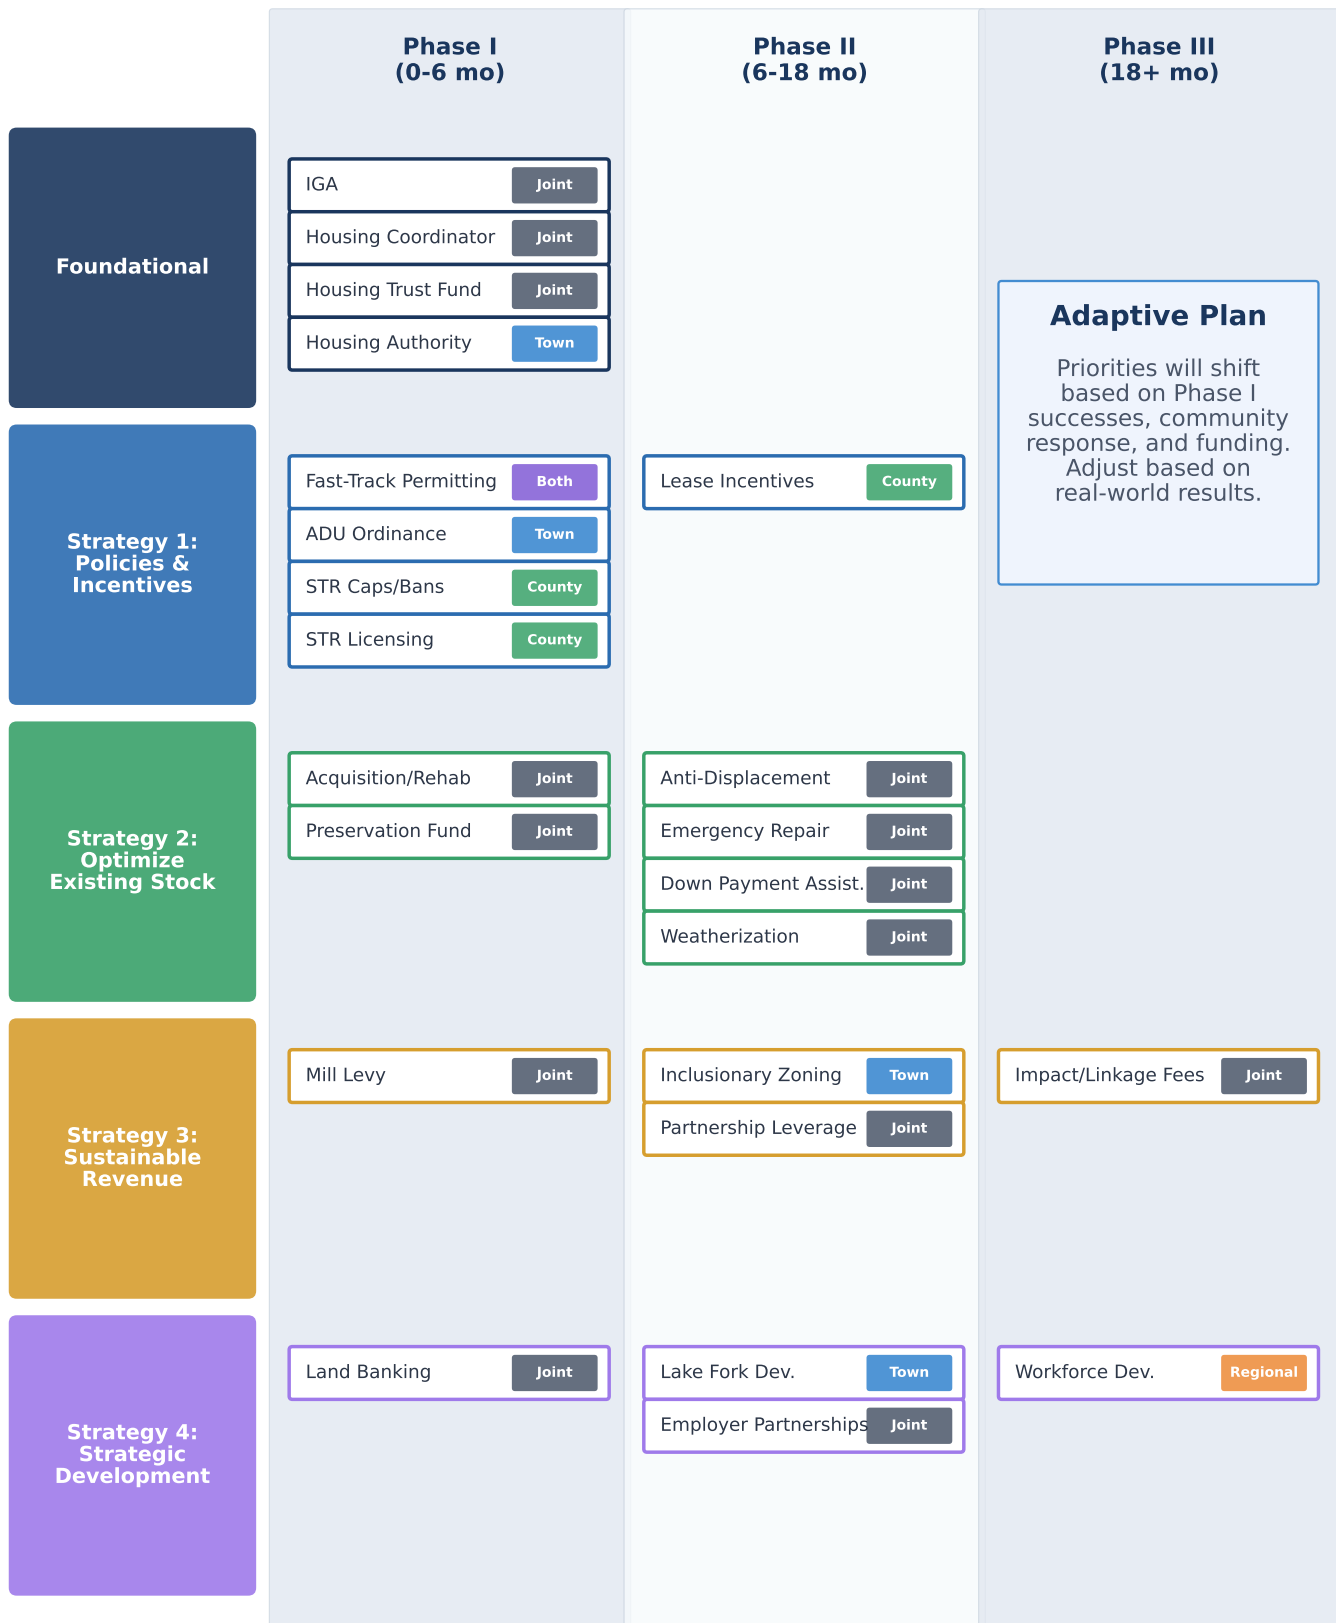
| | Phase I (0-6 mo) | Phase II (6-18 mo) | Phase III (18+ mo) |
|---|---|---|---|
| Foundational | IGA Joint<br>Housing Coordinator Joint<br>Housing Trust Fund Joint<br>Housing Authority Town | | Adaptive Plan<br>Priorities will shift based on Phase I successes, community response, and funding. Adjust based on real-world results. |
| Strategy 1: Policies & Incentives | Fast-Track Permitting Both<br>ADU Ordinance Town<br>STR Caps/Bans County<br>STR Licensing County | Lease Incentives County | |
| Strategy 2: Optimize Existing Stock | Acquisition/Rehab Joint<br>Preservation Fund Joint | Anti-Displacement Joint<br>Emergency Repair Joint<br>Down Payment Assist. Joint<br>Weatherization Joint | |
| Strategy 3: Sustainable Revenue | Mill Levy Joint | Inclusionary Zoning Town<br>Partnership Leverage Joint | Impact/Linkage Fees Joint |
| Strategy 4: Strategic Development | Land Banking Joint | Lake Fork Dev. Town<br>Employer Partnerships Joint | Workforce Dev. Regional |